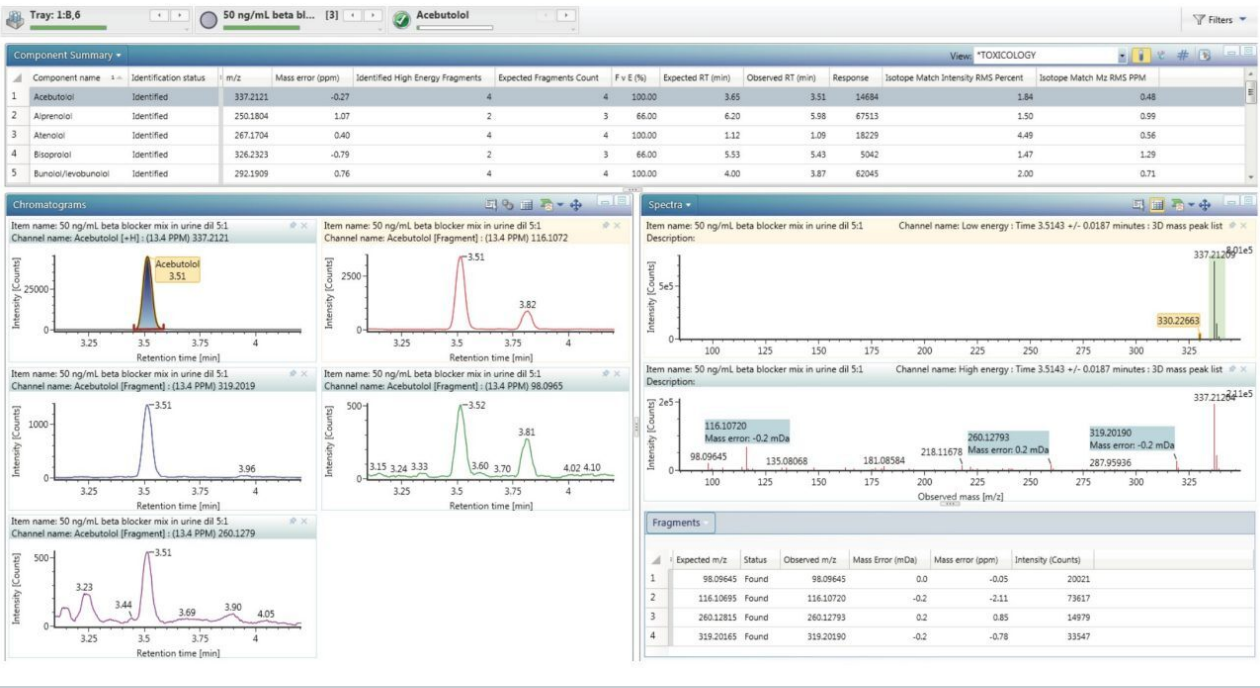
Tray: 1:B,6
50 ng/mL beta bl... [3]
Acebutolol
Filters

Component Summary
View: *TOXICOLOGY

| | Component name | Identification status | m/z | Mass error (ppm) | Identified High Energy Fragments | Expected Fragments Count | F v E (%) | Expected RT (min) | Observed RT (min) | Response | Isotope Match Intensity RMS Percent | Isotope Match Mz RMS PPM |
|---|---|---|---|---|---|---|---|---|---|---|---|---|
| 1 | Acebutolol | Identified | 337.2121 | -0.27 | 4 | 4 | 100.00 | 3.65 | 3.51 | 14684 | 1.84 | 0.48 |
| 2 | Alprenolol | Identified | 250.1804 | 1.07 | 2 | 3 | 66.00 | 6.20 | 5.98 | 67513 | 1.50 | 0.99 |
| 3 | Atenolol | Identified | 267.1704 | 0.40 | 4 | 4 | 100.00 | 1.12 | 1.09 | 18229 | 4.49 | 0.56 |
| 4 | Bisoprolol | Identified | 326.2323 | -0.79 | 2 | 3 | 66.00 | 5.53 | 5.43 | 5042 | 1.47 | 1.29 |
| 5 | Bunolol/levobunolol | Identified | 292.1909 | 0.76 | 4 | 4 | 100.00 | 4.00 | 3.87 | 62045 | 2.00 | 0.71 |

Chromatograms

Item name: 50 ng/mL beta blocker mix in urine dil 5:1
Channel name: Acebutolol [+H] : (13.4 PPM) 337.2121
Acebutolol 3.51
Intensity [Counts] 25000 0
3.25 3.5 3.75 4
Retention time [min]

Item name: 50 ng/mL beta blocker mix in urine dil 5:1
Channel name: Acebutolol [Fragment] : (13.4 PPM) 116.1072
3.51 3.82
Intensity [Counts] 2500 0
3.25 3.5 3.75 4
Retention time [min]

Item name: 50 ng/mL beta blocker mix in urine dil 5:1
Channel name: Acebutolol [Fragment] : (13.4 PPM) 319.2019
3.51 3.96
Intensity [Counts] 1000 0
3.25 3.5 3.75 4
Retention time [min]

Item name: 50 ng/mL beta blocker mix in urine dil 5:1
Channel name: Acebutolol [Fragment] : (13.4 PPM) 98.0965
3.52 3.81 3.15 3.24 3.33 3.60 3.70 4.02 4.10
Intensity [Counts] 500 0
3.25 3.5 3.75 4
Retention time [min]

Item name: 50 ng/mL beta blocker mix in urine dil 5:1
Channel name: Acebutolol [Fragment] : (13.4 PPM) 260.1279
3.51 3.23 3.44 3.69 3.90 4.05
Intensity [Counts] 500 0
3.25 3.5 3.75 4
Retention time [min]

Spectra

Item name: 50 ng/mL beta blocker mix in urine dil 5:1 Channel name: Low energy : Time 3.5143 +/- 0.0187 minutes : 3D mass peak list
Description:
337.21209 8.01e5
330.22663
Intensity [Counts] 5e5 0
100 125 150 175 200 225 250 275 300 325

Item name: 50 ng/mL beta blocker mix in urine dil 5:1 Channel name: High energy : Time 3.5143 +/- 0.0187 minutes : 3D mass peak list
Description:
Intensity [Counts] 2e5 0
337.21204 2.11e5
116.10720 Mass error: -0.2 mDa
98.09645
135.08068
181.08584
218.11678
260.12793 Mass error: 0.2 mDa
319.20190 Mass error: -0.2 mDa
287.95936
100 125 150 175 200 225 250 275 300 325
Observed mass [m/z]

Fragments

| | Expected m/z | Status | Observed m/z | Mass Error (mDa) | Mass error (ppm) | Intensity (Counts) |
|---|---|---|---|---|---|---|
| 1 | 98.09645 | Found | 98.09645 | 0.0 | -0.05 | 20021 |
| 2 | 116.10695 | Found | 116.10720 | -0.2 | -2.11 | 73617 |
| 3 | 260.12815 | Found | 260.12793 | 0.2 | 0.85 | 14979 |
| 4 | 319.20165 | Found | 319.20190 | -0.2 | -0.78 | 33547 |